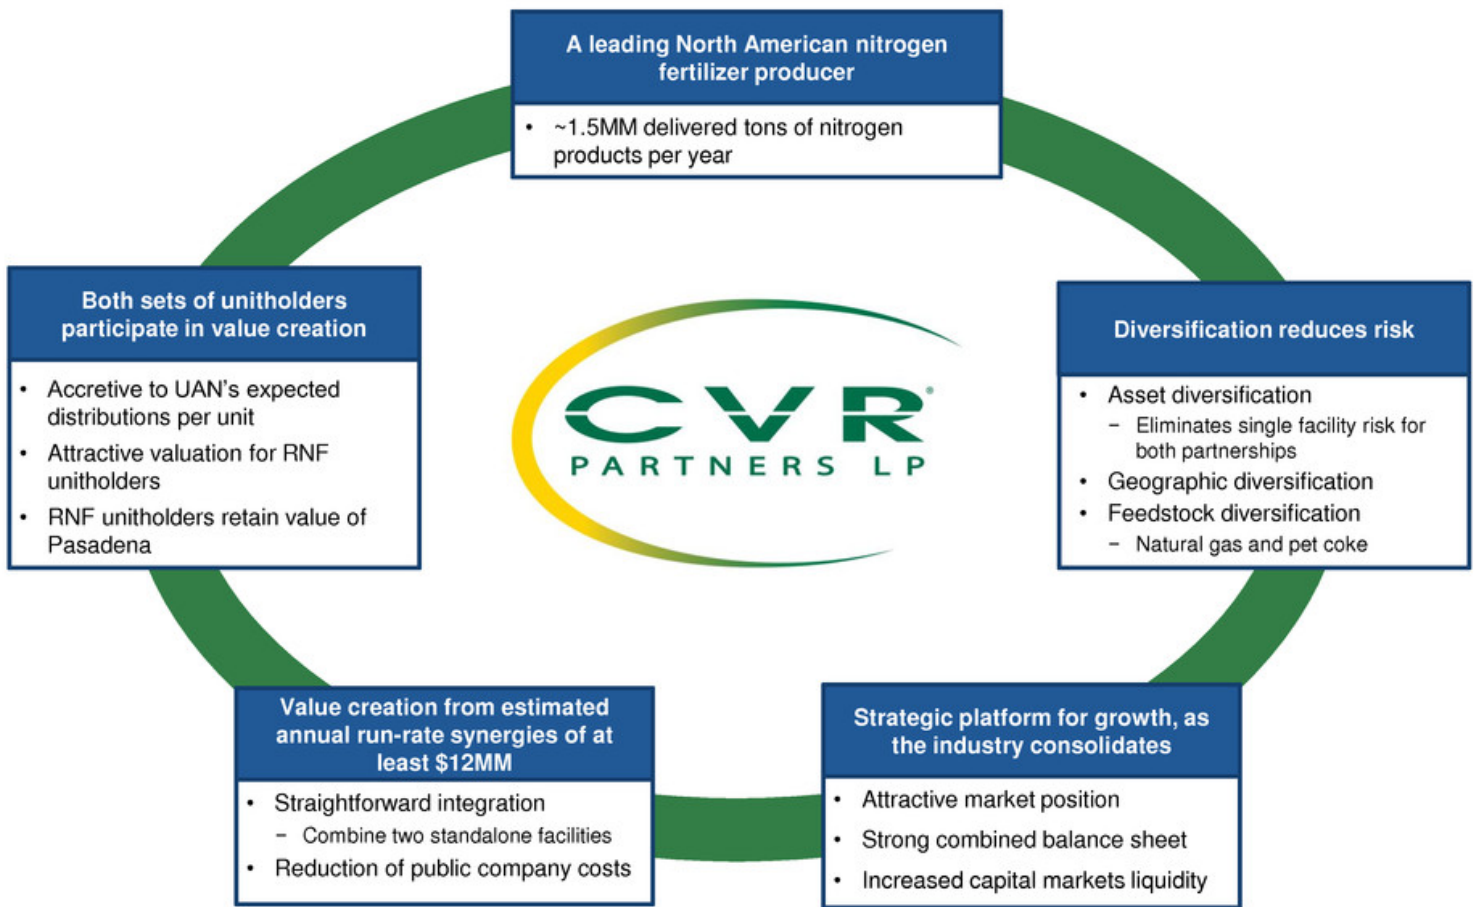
A leading North American nitrogen fertilizer producer

• ~1.5MM delivered tons of nitrogen products per year

Diversification reduces risk

• Asset diversification
 – Eliminates single facility risk for both partnerships
• Geographic diversification
• Feedstock diversification
 – Natural gas and pet coke

Strategic platform for growth, as the industry consolidates

• Attractive market position
• Strong combined balance sheet
• Increased capital markets liquidity

Value creation from estimated annual run-rate synergies of at least $12MM

• Straightforward integration
 – Combine two standalone facilities
• Reduction of public company costs

Both sets of unitholders participate in value creation

• Accretive to UAN's expected distributions per unit
• Attractive valuation for RNF unitholders
• RNF unitholders retain value of Pasadena

CVR®
PARTNERS LP